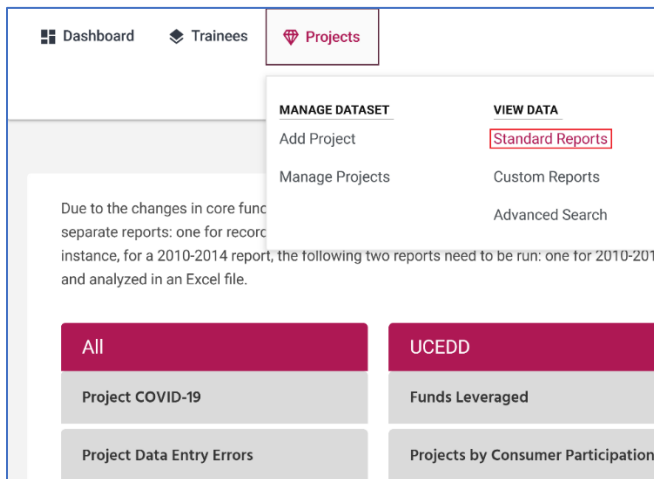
Dashboard Trainees Projects

MANAGE DATASET
Add Project
Manage Projects

VIEW DATA
Standard Reports
Custom Reports
Advanced Search

Due to the changes in core func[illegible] separate reports: one for record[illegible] instance, for a 2010-2014 report, the following two reports need to be run: one for 2010-201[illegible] and analyzed in an Excel file.

All
Project COVID-19
Project Data Entry Errors

UCEDD
Funds Leveraged
Projects by Consumer Participation